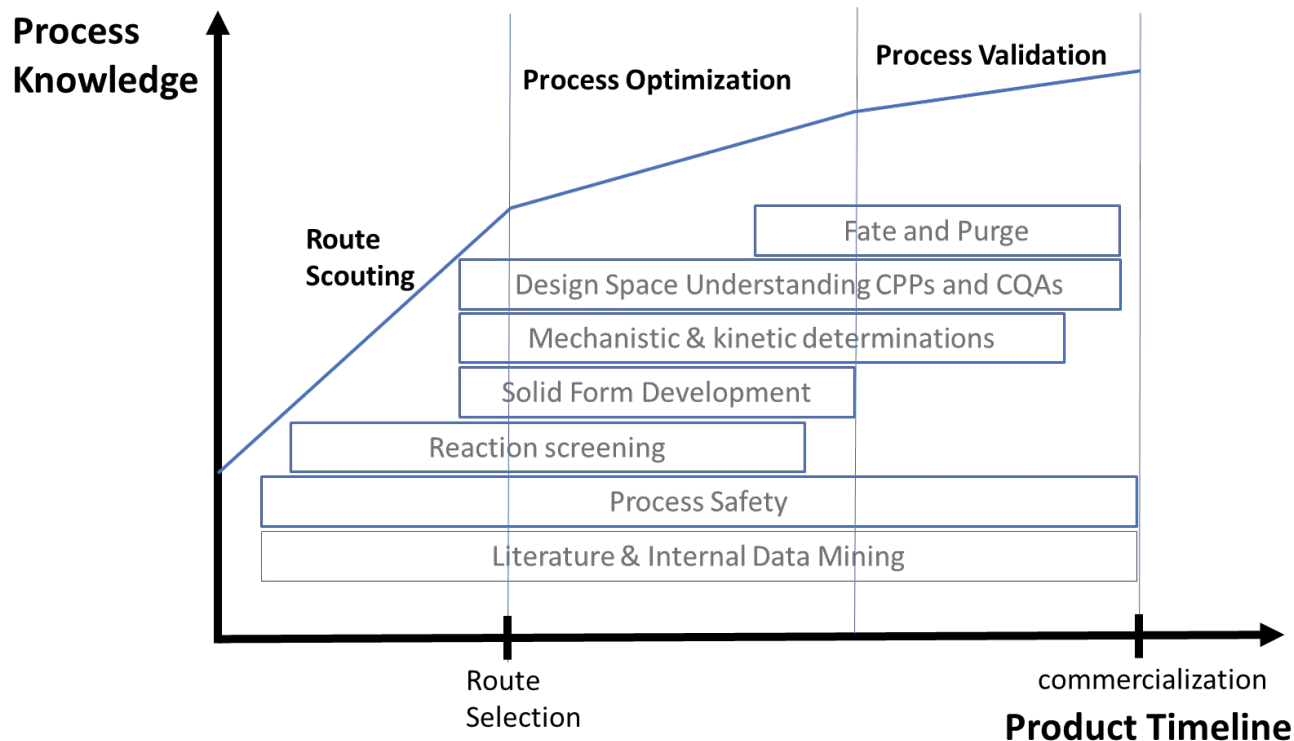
Process Knowledge

Process Optimization

Process Validation

Route Scouting

Fate and Purge

Design Space Understanding CPPs and CQAs

Mechanistic & kinetic determinations

Solid Form Development

Reaction screening

Process Safety

Literature & Internal Data Mining

Route Selection

commercialization

Product Timeline